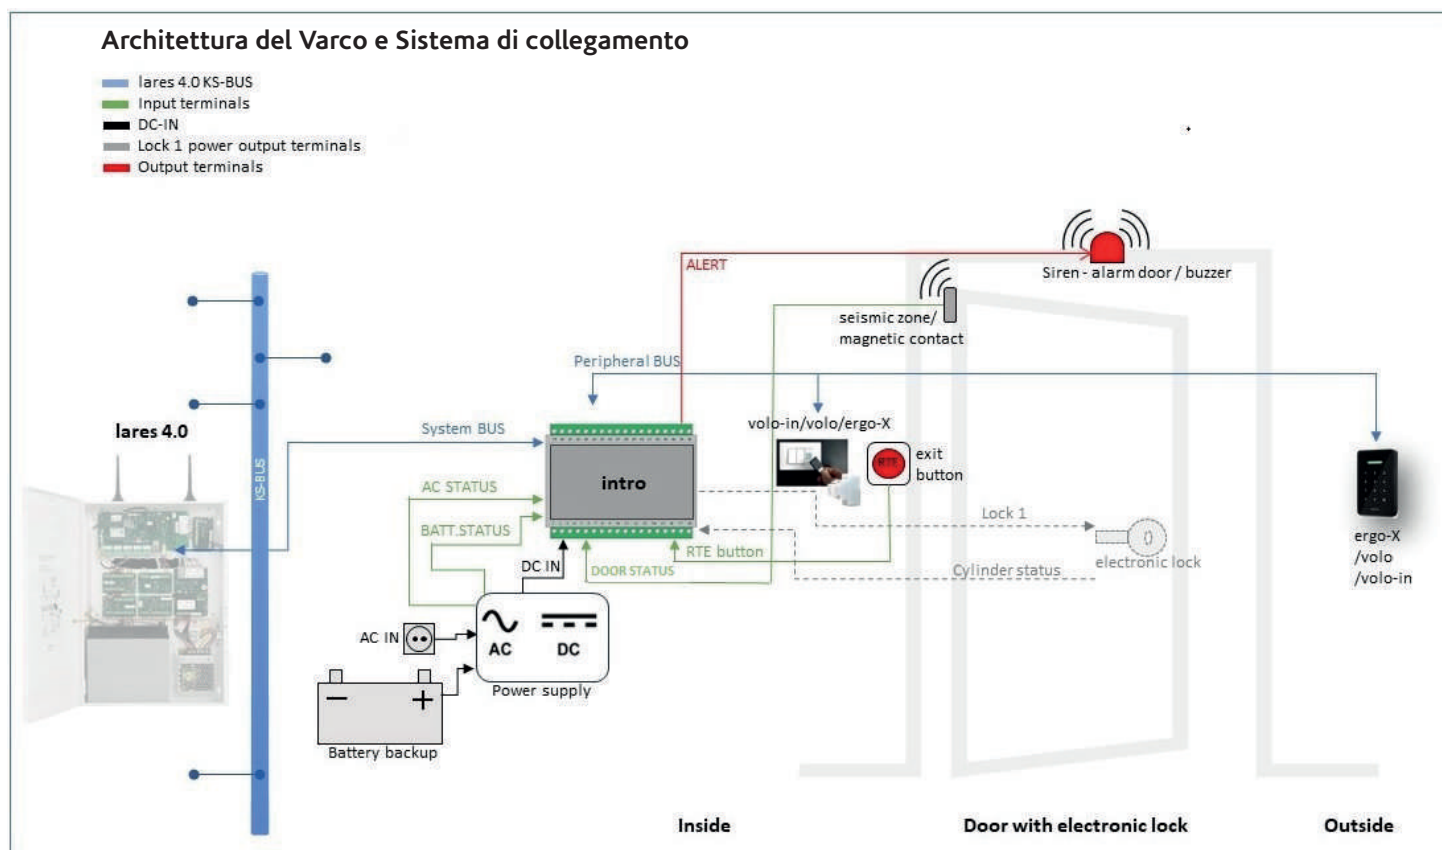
Architettura del Varco e Sistema di collegamento

lares 4.0 KS-BUS
Input terminals
DC-IN
Lock 1 power output terminals
Output terminals

ALERT

Siren - alarm door / buzzer

seismic zone/ magnetic contact

Peripheral BUS

lares 4.0

KS-BUS

System BUS

volo-in/volo/ergo-X

intro

exit button

AC STATUS

BATT.STATUS

Lock 1

electronic lock

RTE button

DOOR STATUS

Cylinder status

DC IN

AC IN

AC

DC

Power supply

$-$

$+$

Battery backup

ergo-X /volo /volo-in

Inside

Door with electronic lock

Outside